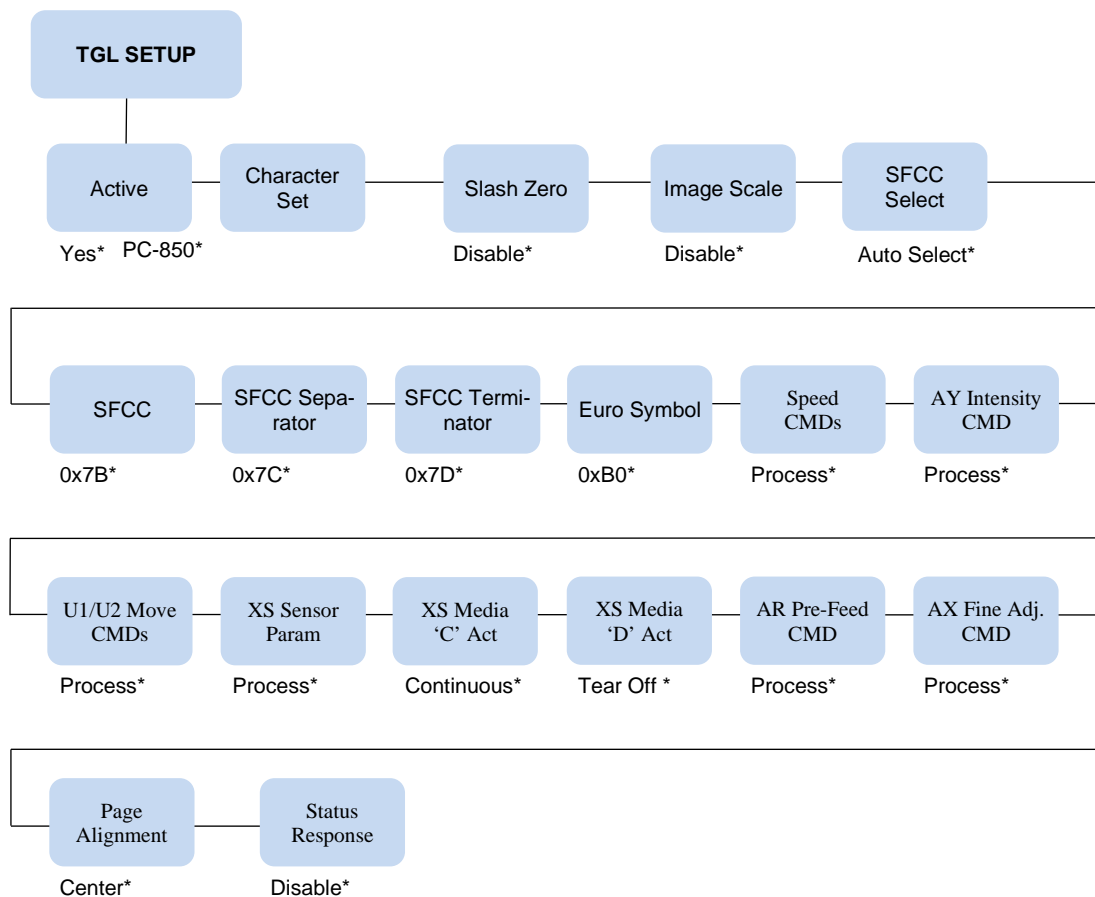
TGL SETUP

Active
Yes*

Character Set
PC-850*

Slash Zero
Disable*

Image Scale
Disable*

SFCC Select
Auto Select*

SFCC
0x7B*

SFCC Separator
0x7C*

SFCC Terminator
0x7D*

Euro Symbol
0xB0*

Speed CMDs
Process*

AY Intensity CMD
Process*

U1/U2 Move CMDs
Process*

XS Sensor Param
Process*

XS Media 'C' Act
Continuous*

XS Media 'D' Act
Tear Off *

AR Pre-Feed CMD
Process*

AX Fine Adj. CMD
Process*

Page Alignment
Center*

Status Response
Disable*